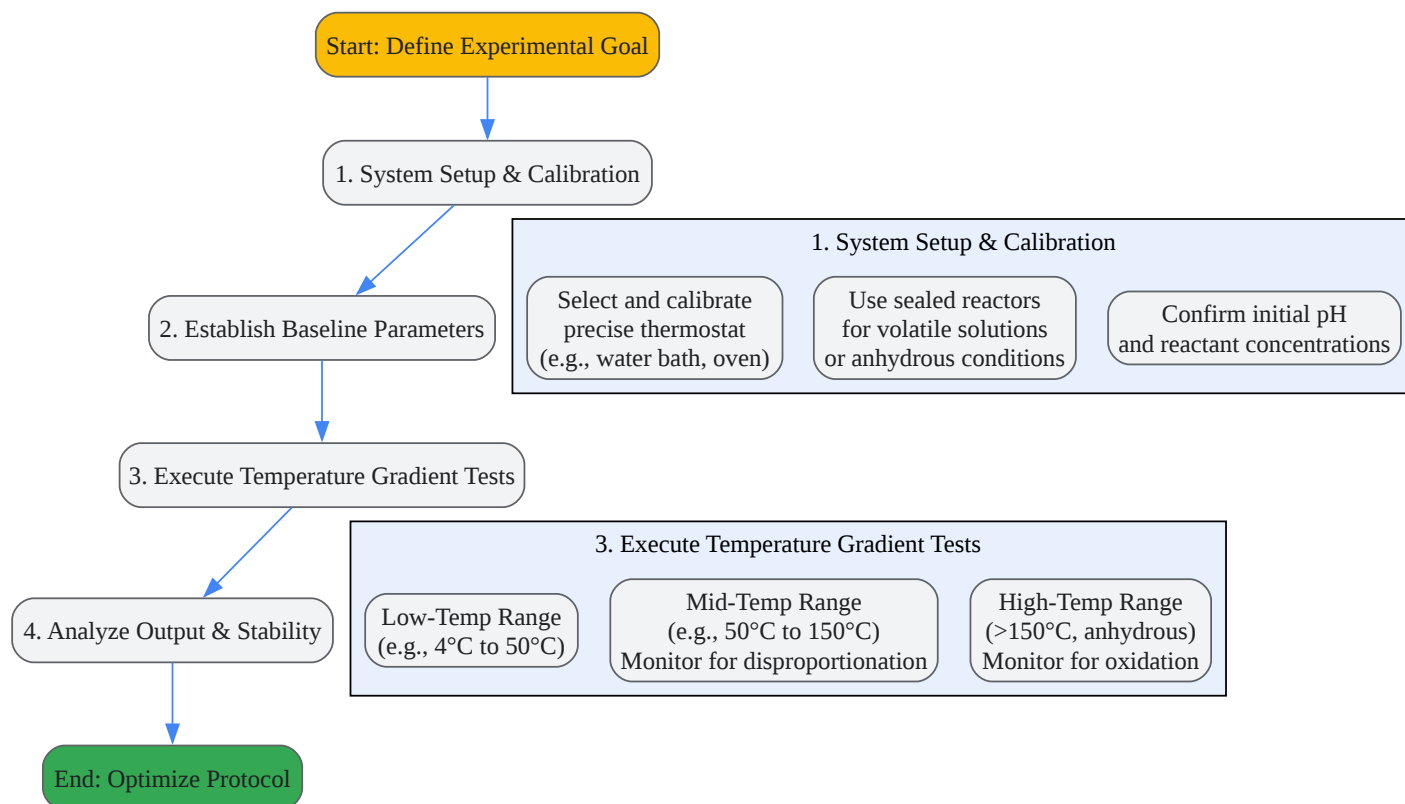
Start: Define Experimental Goal

1. System Setup & Calibration

2. Establish Baseline Parameters

1. System Setup & Calibration

Select and calibrate precise thermostat (e.g., water bath, oven)

Use sealed reactors for volatile solutions or anhydrous conditions

Confirm initial pH and reactant concentrations

3. Execute Temperature Gradient Tests

3. Execute Temperature Gradient Tests

Low-Temp Range (e.g., 4°C to 50°C)

Mid-Temp Range (e.g., 50°C to 150°C) Monitor for disproportionation

High-Temp Range (>150°C, anhydrous) Monitor for oxidation

4. Analyze Output & Stability

End: Optimize Protocol